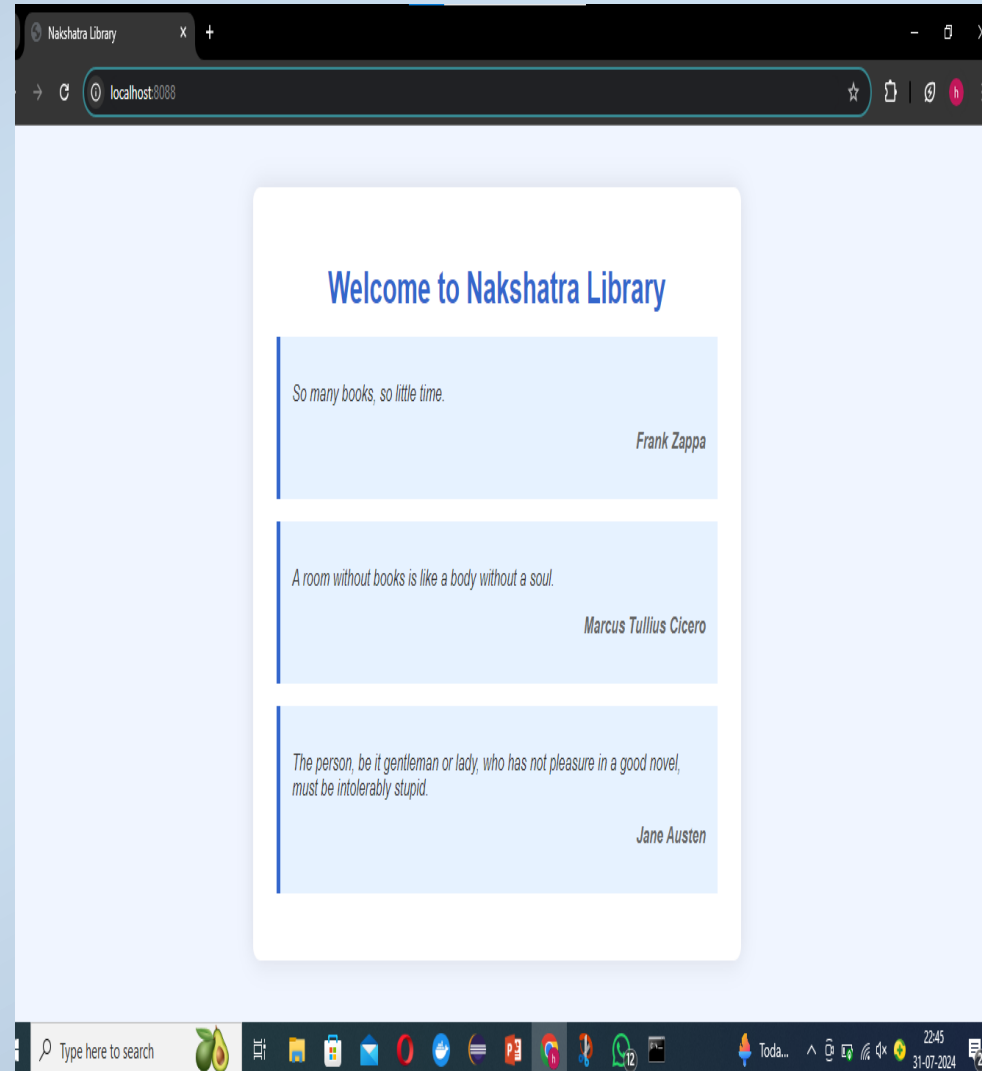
Nakshatra Library ×

localhost:8088

Welcome to Nakshatra Library

So many books, so little time.

Frank Zappa

A room without books is like a body without a soul.

Marcus Tullius Cicero

The person, be it gentleman or lady, who has not pleasure in a good novel, must be intolerably stupid.

Jane Austen

Type here to search

12

Toda...

22:45
31-07-2024